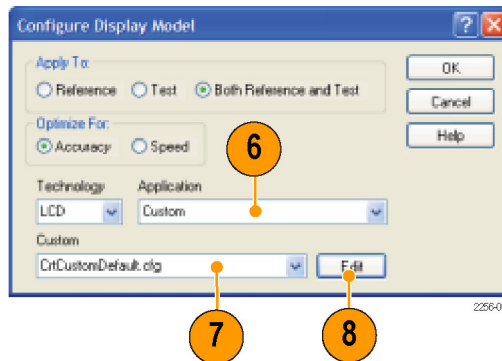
Configure Display Model

Apply To:
Reference Test Both Reference and Test

OK
Cancel
Help

Optimize For:
Accuracy Speed

6

Technology
LCD

Application
Custom

Custom
CrtCustomDefault.cfg

Edit

2256-0

7

8